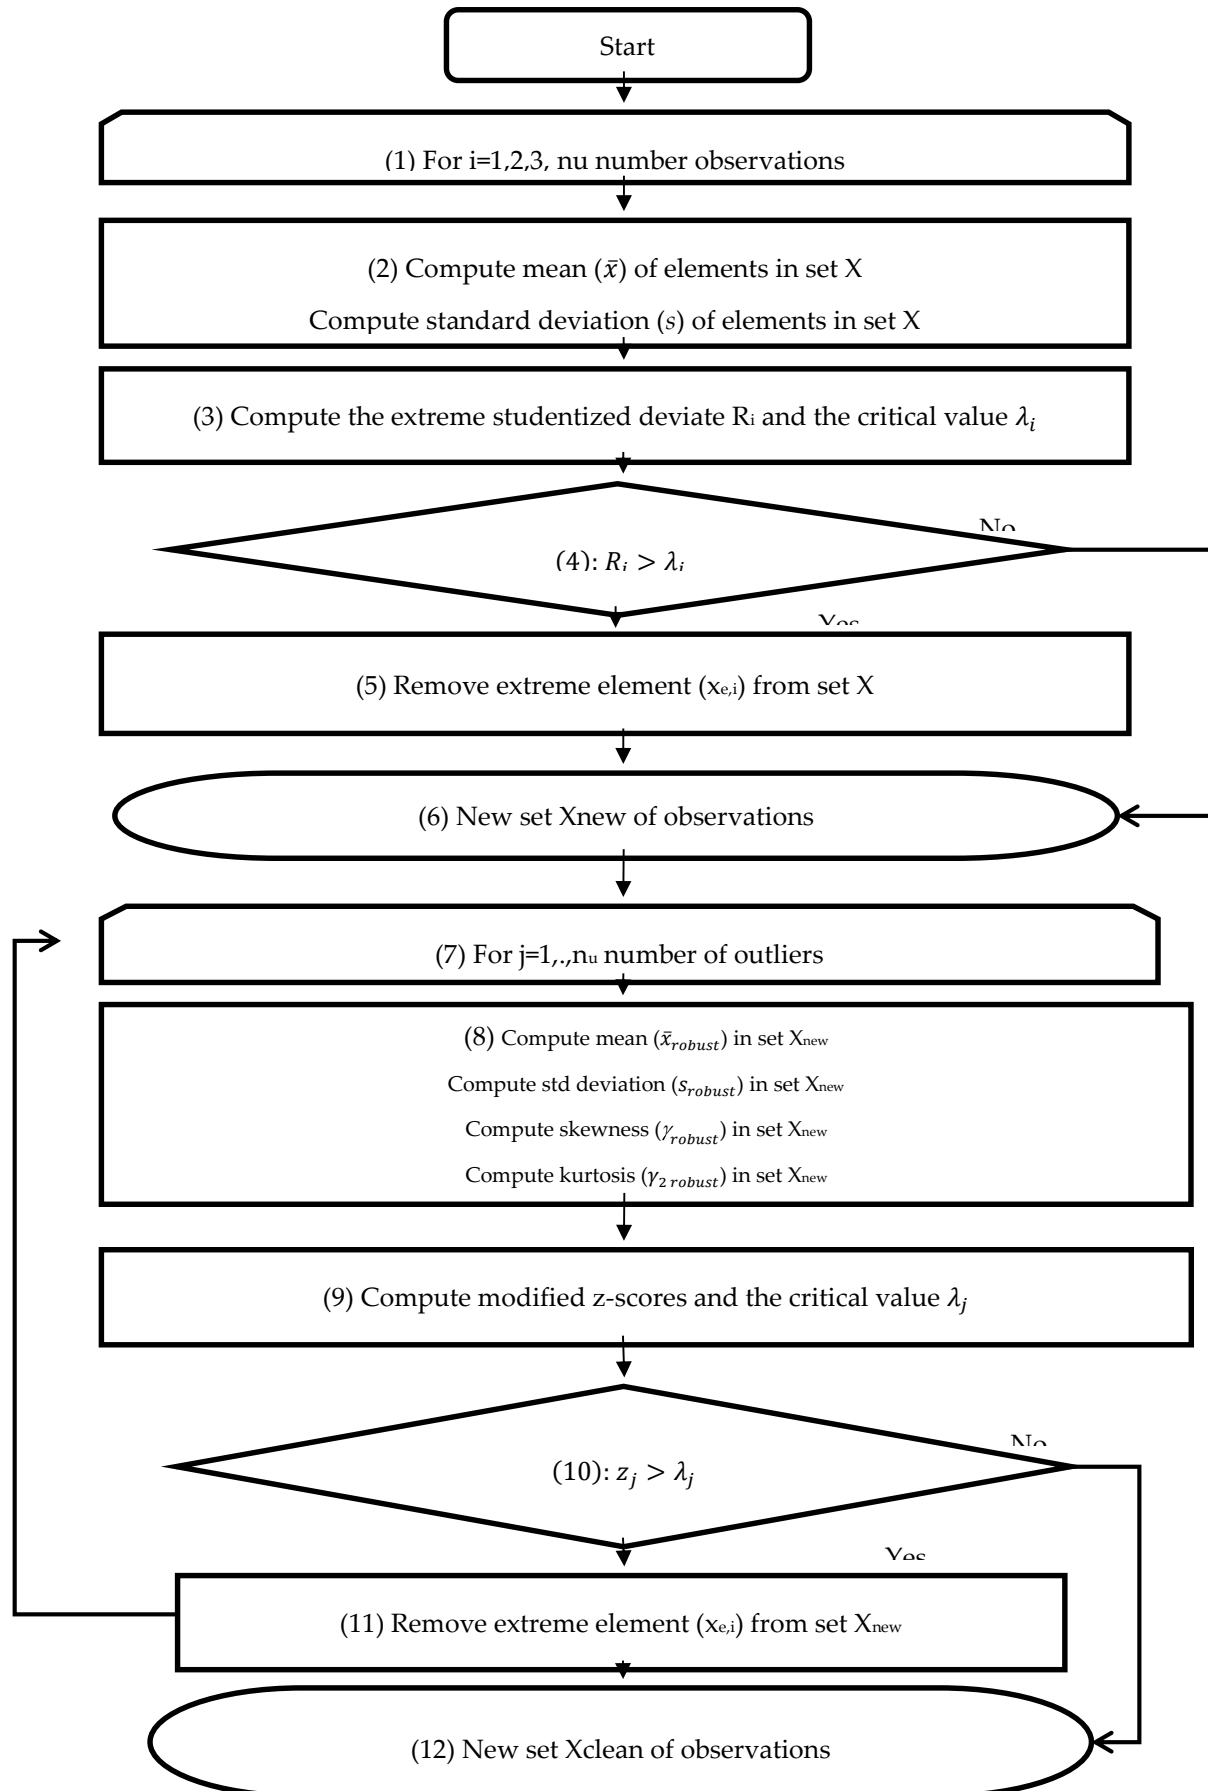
Start

(1) For i=1,2,3, nu number observations

(2) Compute mean ($\bar{x}$) of elements in set X

Compute standard deviation ($s$) of elements in set X

(3) Compute the extreme studentized deviate $R_i$ and the critical value $\lambda_i$

No

(4): $R_i > \lambda_i$

Yes

(5) Remove extreme element ($x_{e,i}$) from set X

(6) New set Xnew of observations

(7) For j=1,.,$n_u$ number of outliers

(8) Compute mean ($\bar{x}_{robust}$) in set $X_{new}$

Compute std deviation ($s_{robust}$) in set $X_{new}$

Compute skewness ($\gamma_{robust}$) in set $X_{new}$

Compute kurtosis ($\gamma_{2\ robust}$) in set $X_{new}$

(9) Compute modified z-scores and the critical value $\lambda_j$

No

(10): $z_j > \lambda_j$

Yes

(11) Remove extreme element ($x_{e,i}$) from set $X_{new}$

(12) New set Xclean of observations